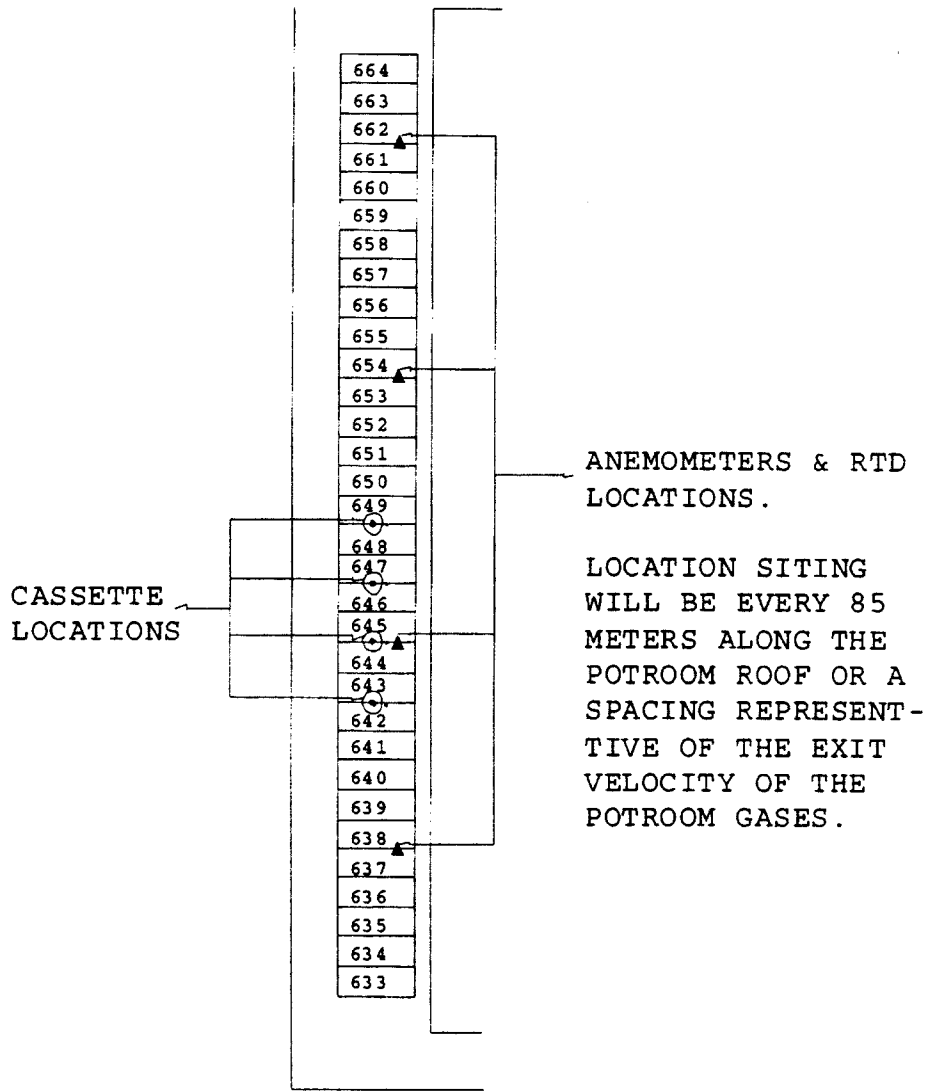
664
663
662
661
660
659
658
657
656
655
654
653
652
651
650
649
648
647
646
645
644
643
642
641
640
639
638
637
636
635
634
633

CASSETTE LOCATIONS

ANEMOMETERS & RTD LOCATIONS.

LOCATION SITING WILL BE EVERY 85 METERS ALONG THE POTROOM ROOF OR A SPACING REPRESENTTIVE OF THE EXIT VELOCITY OF THE POTROOM GASES.